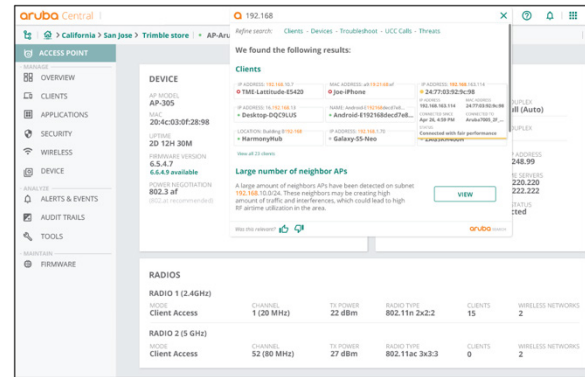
aruba Central

192.168

California > San Jose > Trimble store > AP-Aru

ACCESS POINT
MANAGE
OVERVIEW
CLIENTS
APPLICATIONS
SECURITY
WIRELESS
DEVICE
ANALYZE
ALERTS & EVENTS
AUDIT TRAILS
TOOLS
MAINTAIN
FIRMWARE

DEVICE
AP MODEL
AP-305
MAC
20:4c:03:0f:28:98
UPTIME
2D 12H 30M
FIRMWARE VERSION
6.5.4.7
6.6.4.9 available
POWER NEGOTIATION
802.3 af
802.at recommended

Refine search: Clients - Devices - Troubleshoot - UCC Calls - Threats

We found the following results:

Clients

IP ADDRESS: 192.168.10.7
TME-Latitude-E5420
MAC ADDRESS: a8:19:21:8f:af
Joe-iPhone
IP ADDRESS: 192.168.118
24:77:03:92:9c:98
IP ADDRESS: 16.192.168.14
Desktop-DQC9LUS
NAME: Android-E192168decd7e8
Android-E192168decd7e8...
IP ADDRESS 192.168.163.114
MAC ADDRESS 24:77:03:92:9c:98
CONNECTED SINCE Apr 26, 4:39 PM
CONNECTED TO Aruba7005_31_...
STATUS
Connected with fair performance
LOCATION: Building B192.168
HarmonyHub
IP ADDRESS: 192.168.1.70
Galaxy-S5-Neo
View all 23 clients

Large number of neighbor APs
A large amount of neighbors APs have been detected on subnet 192.168.10.0/24. These neighbors may be creating high amount of traffic and interferences, which could lead to high RF airtime utilization in the area.
VIEW

Was this relevant?
aruba

UPLEX
ull (Auto)
UPLEX
ADDRESS
248.99
DNS SERVERS
220.220
222.222
STATUS
cted

RADIOS

RADIO 1 (2.4GHz)
| MODE | CHANNEL | TX POWER | RADIO TYPE | CLIENTS | WIRELESS NETWORKS |
|---|---|---|---|---|---|
| Client Access | 1 (20 MHz) | 22 dBm | 802.11n 2x2:2 | 15 | 2 |

RADIO 2 (5 GHz)
| MODE | CHANNEL | TX POWER | RADIO TYPE | CLIENTS | WIRELESS NETWORKS |
|---|---|---|---|---|---|
| Client Access | 52 (80 MHz) | 27 dBm | 802.11ac 3x3:3 | 0 | 2 |